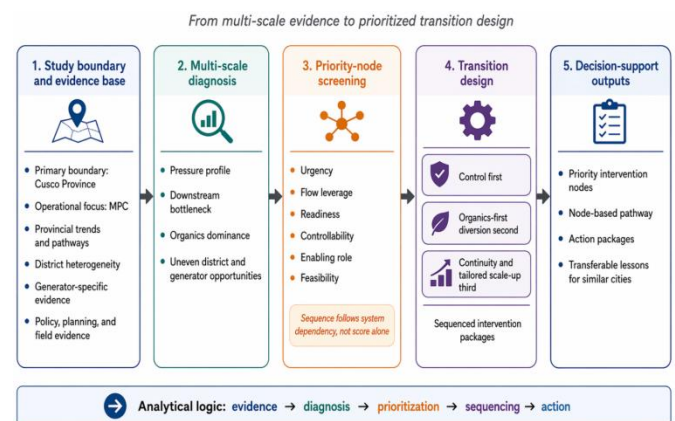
From multi-scale evidence to prioritized transition design

1. Study boundary and evidence base

- Primary boundary: Cusco Province
- Operational focus: MPC
- Provincial trends and pathways
- District heterogeneity
- Generator-specific evidence
- Policy, planning, and field evidence

2. Multi-scale diagnosis

- Pressure profile
- Downstream bottleneck
- Organics dominance
- Uneven district and generator opportunities

3. Priority-node screening

- Urgency
- Flow leverage
- Readiness
- Controllability
- Enabling role
- Feasibility

Sequence follows system dependency, not score alone

4. Transition design

Control first

Organics-first diversion second

Continuity and tailored scale-up third

Sequenced intervention packages

5. Decision-support outputs

- Priority intervention nodes
- Node-based pathway
- Action packages
- Transferable lessons for similar cities

Analytical logic: evidence → diagnosis → prioritization → sequencing → action